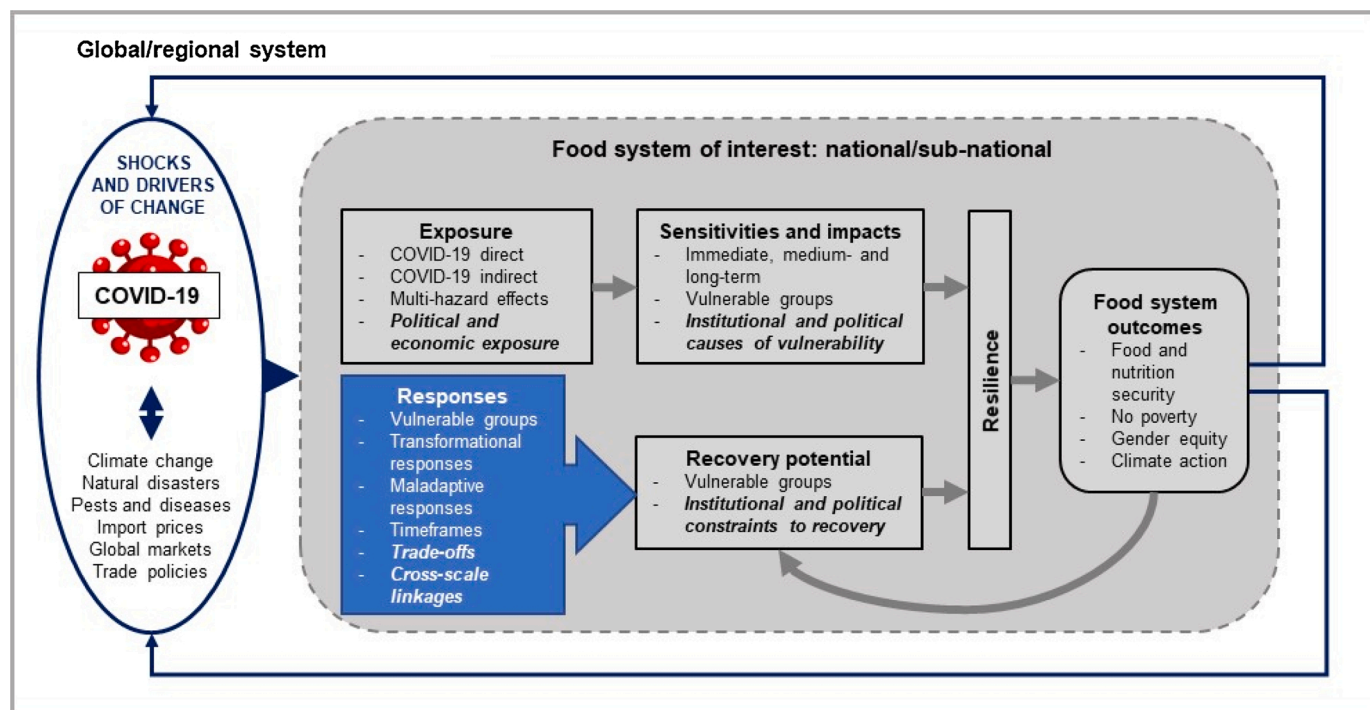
Global/regional system

SHOCKS AND DRIVERS OF CHANGE

COVID-19

Climate change
Natural disasters
Pests and diseases
Import prices
Global markets
Trade policies

Food system of interest: national/sub-national

Exposure
- COVID-19 direct
- COVID-19 indirect
- Multi-hazard effects
- ***Political and economic exposure***

Sensitivities and impacts
- Immediate, medium- and long-term
- Vulnerable groups
- ***Institutional and political causes of vulnerability***

Responses
- Vulnerable groups
- Transformational responses
- Maladaptive responses
- Timeframes
- ***Trade-offs***
- ***Cross-scale linkages***

Recovery potential
- Vulnerable groups
- ***Institutional and political constraints to recovery***

Resilience

Food system outcomes
- Food and nutrition security
- No poverty
- Gender equity
- Climate action